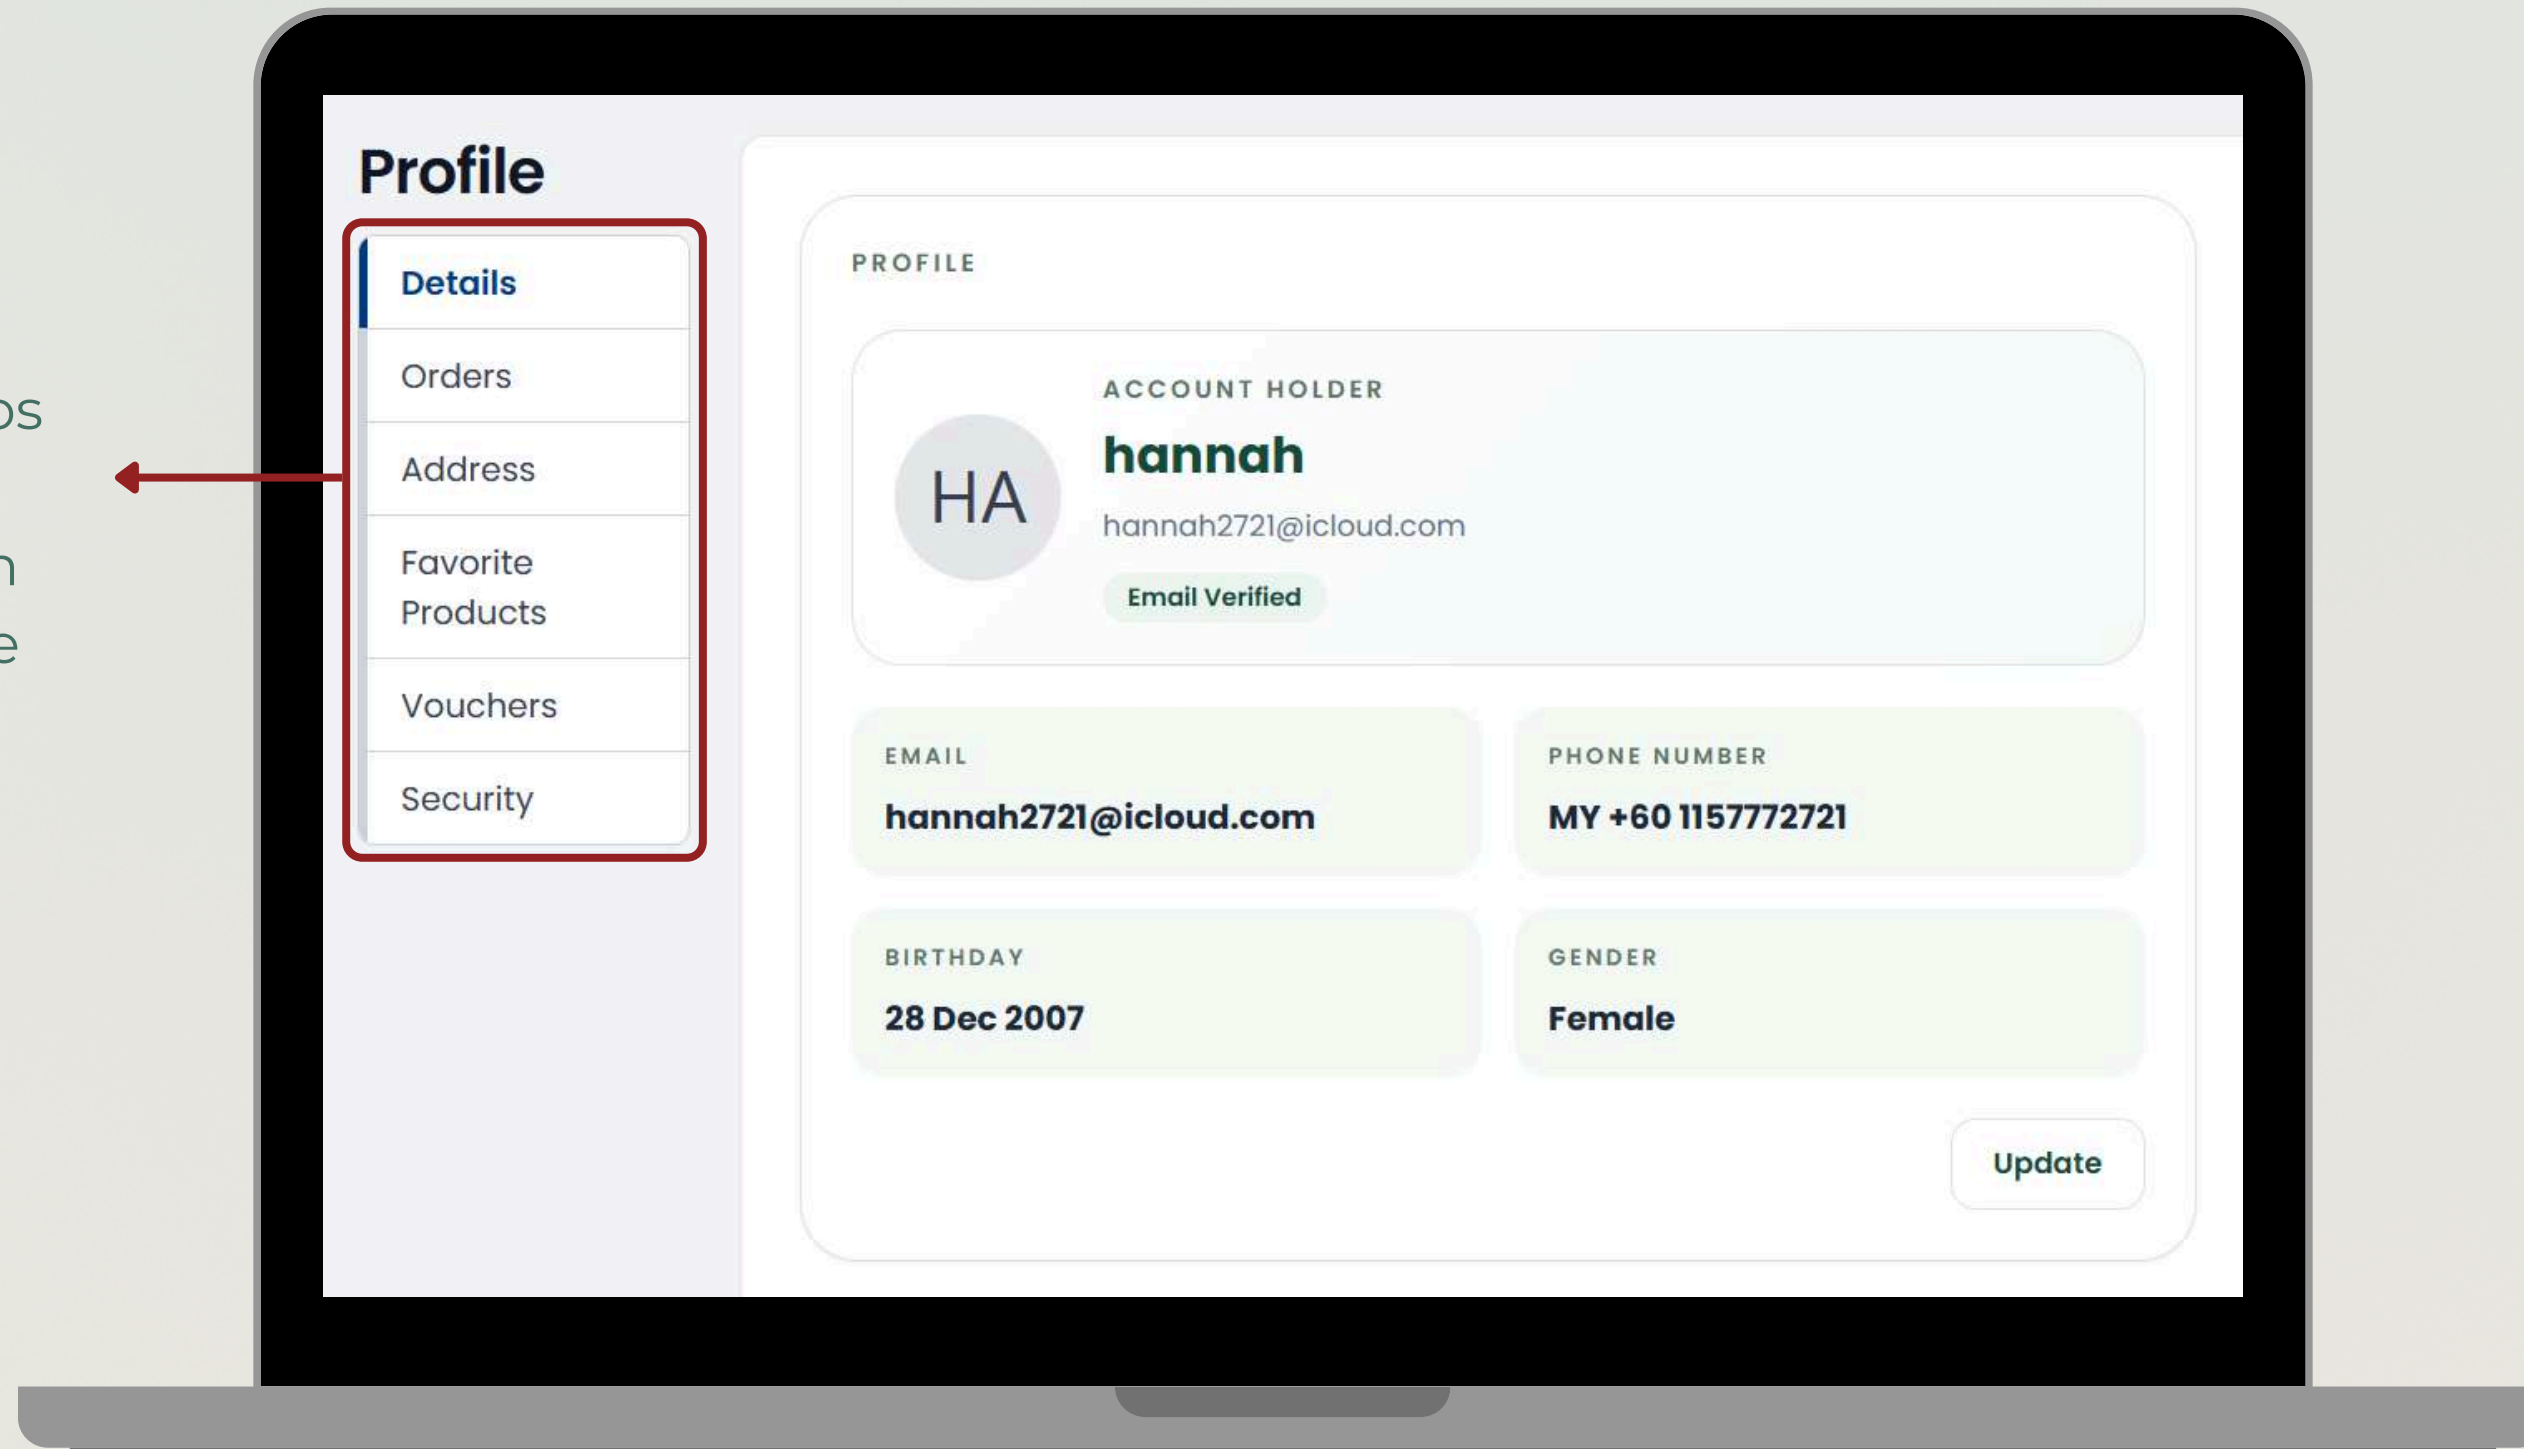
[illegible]s

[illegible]n

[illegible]e

Profile

Details

Orders

Address

Favorite Products

Vouchers

Security

PROFILE

HA

ACCOUNT HOLDER

hannah

hannah2721@icloud.com

Email Verified

EMAIL

hannah2721@icloud.com

PHONE NUMBER

MY +60 1157772721

BIRTHDAY

28 Dec 2007

GENDER

Female

Update